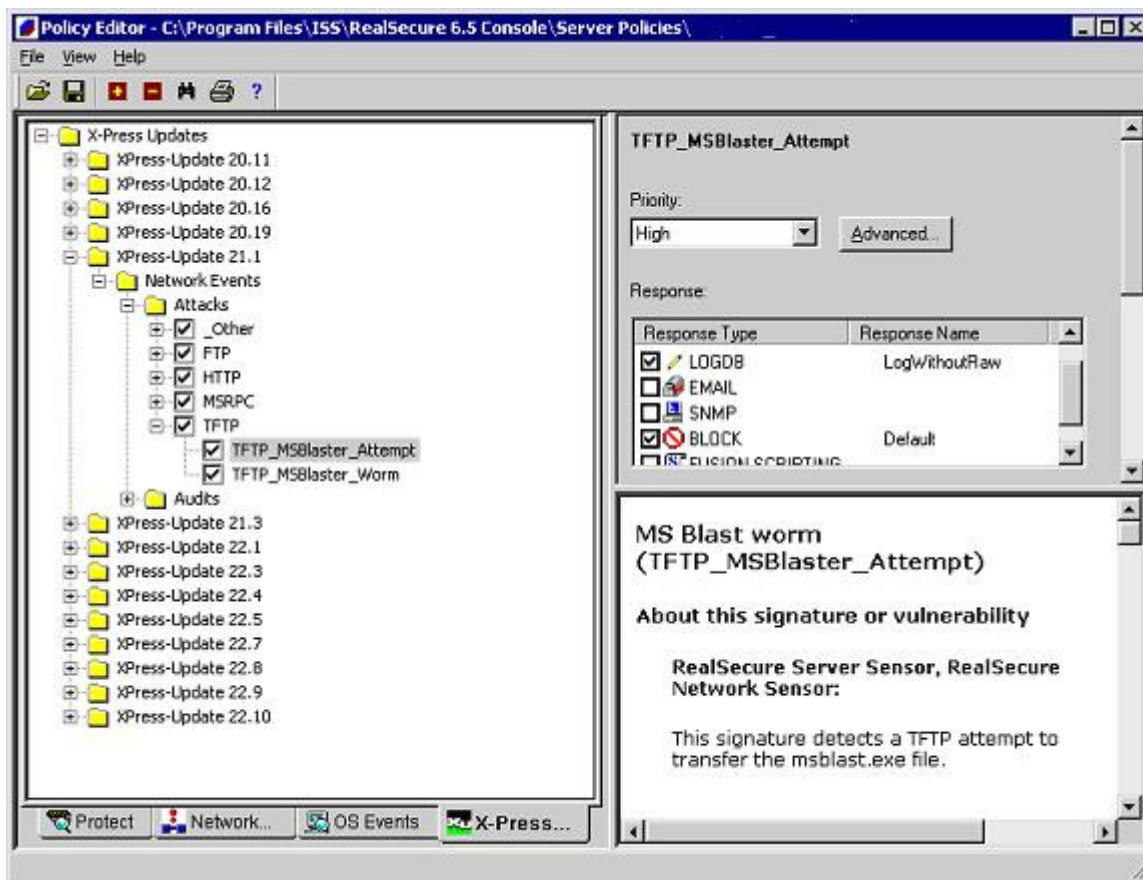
Policy Editor - C:\Program Files\ISS\RealSecure 6.5 Console\Server Policies\

File View Help

X-Press Updates
XPress-Update 20.11
XPress-Update 20.12
XPress-Update 20.16
XPress-Update 20.19
XPress-Update 21.1
Network Events
Attacks
_Other
FTP
HTTP
MSRPC
TFTP
TFTP_MSBlaster_Attempt
TFTP_MSBlaster_Worm
Audits
XPress-Update 21.3
XPress-Update 22.1
XPress-Update 22.3
XPress-Update 22.4
XPress-Update 22.5
XPress-Update 22.7
XPress-Update 22.8
XPress-Update 22.9
XPress-Update 22.10

Protect | Network... | OS Events | X-Press...

TFTP_MSBlaster_Attempt

Priority:
High
Advanced...

Response:

| Response Type | Response Name |
|---|---|
| LOGDB | LogWithoutRaw |
| EMAIL | |
| SNMP | |
| BLOCK | Default |
| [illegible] | |

MS Blast worm (TFTP_MSBlaster_Attempt)

About this signature or vulnerability

RealSecure Server Sensor, RealSecure Network Sensor:

This signature detects a TFTP attempt to transfer the msblast.exe file.